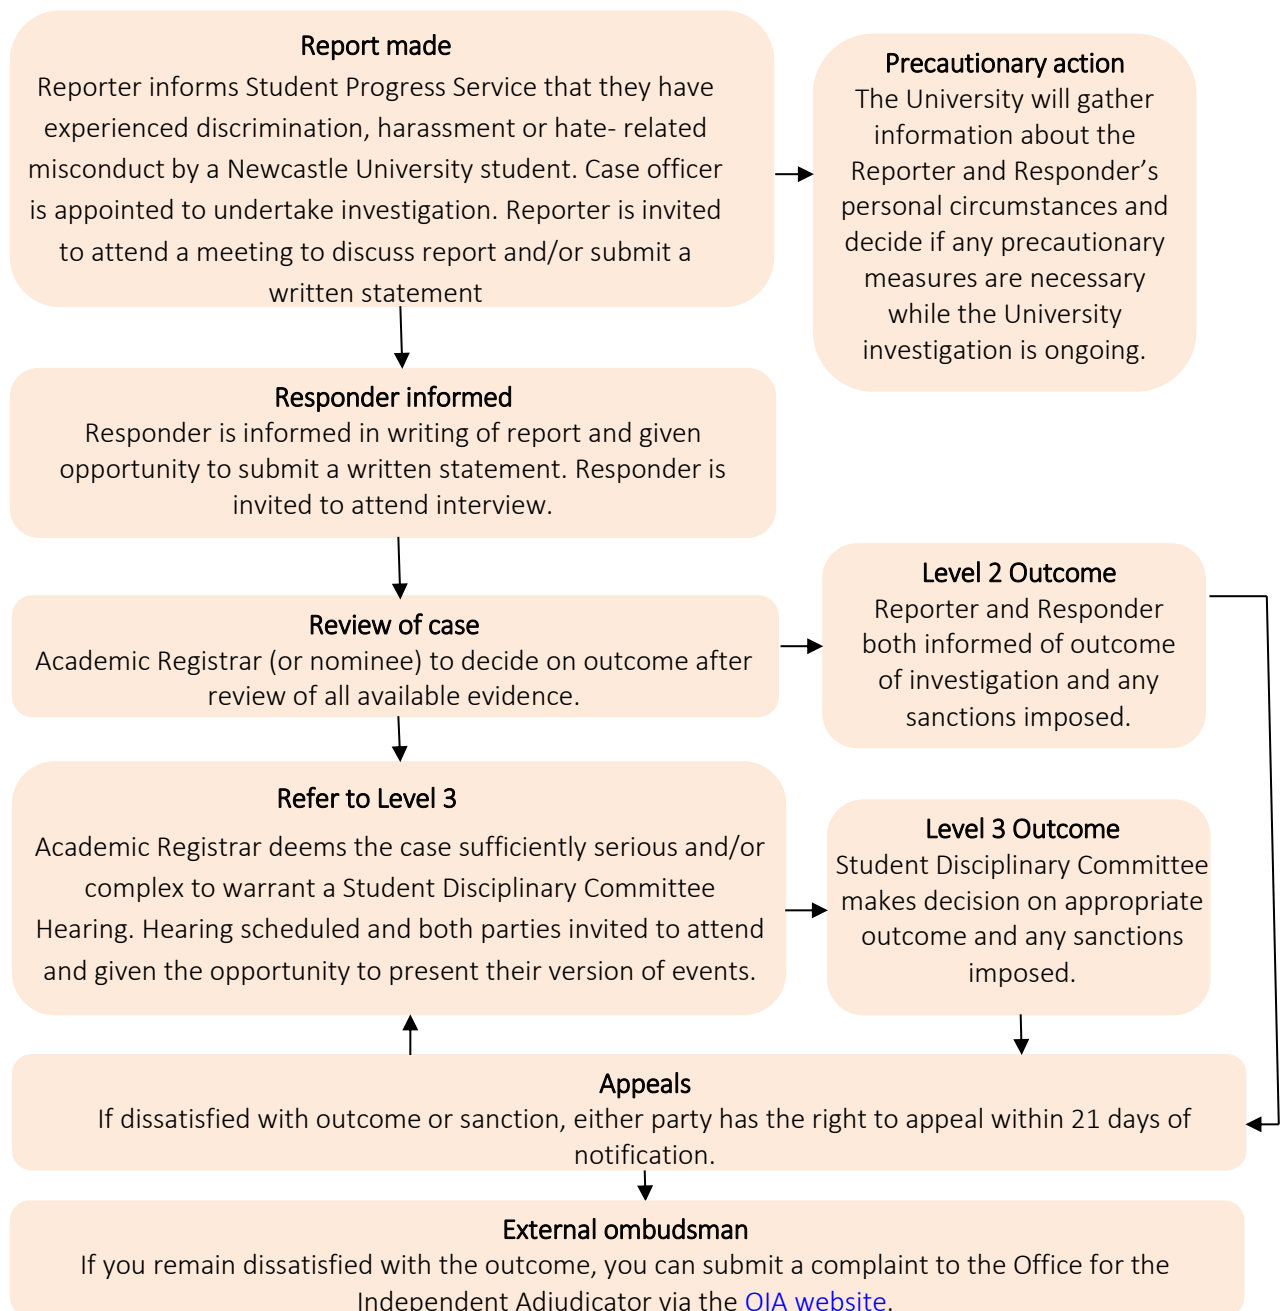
Report made
Reporter informs Student Progress Service that they have experienced discrimination, harassment or hate- related misconduct by a Newcastle University student. Case officer is appointed to undertake investigation. Reporter is invited to attend a meeting to discuss report and/or submit a written statement

Precautionary action
The University will gather information about the Reporter and Responder's personal circumstances and decide if any precautionary measures are necessary while the University investigation is ongoing.

Responder informed
Responder is informed in writing of report and given opportunity to submit a written statement. Responder is invited to attend interview.

Review of case
Academic Registrar (or nominee) to decide on outcome after review of all available evidence.

Level 2 Outcome
Reporter and Responder both informed of outcome of investigation and any sanctions imposed.

Refer to Level 3
Academic Registrar deems the case sufficiently serious and/or complex to warrant a Student Disciplinary Committee Hearing. Hearing scheduled and both parties invited to attend and given the opportunity to present their version of events.

Level 3 Outcome
Student Disciplinary Committee makes decision on appropriate outcome and any sanctions imposed.

Appeals
If dissatisfied with outcome or sanction, either party has the right to appeal within 21 days of notification.

External ombudsman
If you remain dissatisfied with the outcome, you can submit a complaint to the Office for the Independent Adjudicator via the OIA website.